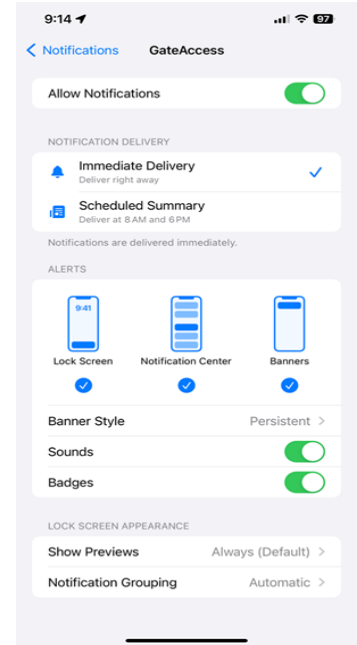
9:14
97
Notifications GateAccess

Allow Notifications

NOTIFICATION DELIVERY

Immediate Delivery
Deliver right away

Scheduled Summary
Deliver at 8 AM and 6 PM

Notifications are delivered immediately.

ALERTS

9:41

Lock Screen Notification Center Banners

Banner Style Persistent

Sounds

Badges

LOCK SCREEN APPEARANCE

Show Previews Always (Default)

Notification Grouping Automatic